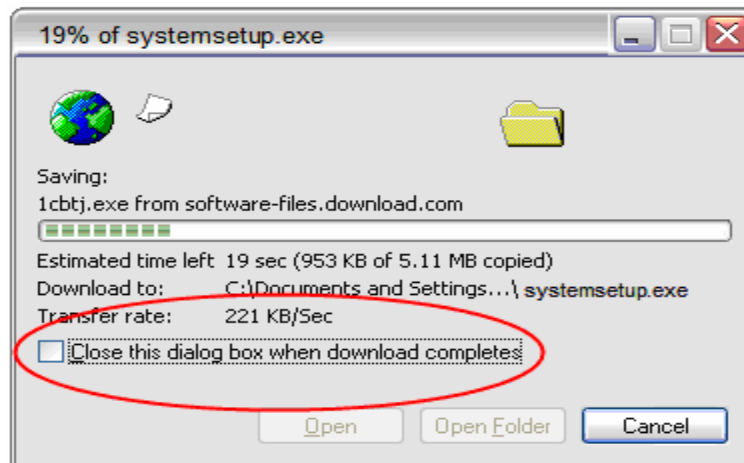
19% of systemsetup.exe

Saving:
1cbtj.exe from software-files.download.com

Estimated time left 19 sec (953 KB of 5.11 MB copied)
Download to: C:\Documents and Settings...\ systemsetup.exe
Transfer rate: 221 KB/Sec

Close this dialog box when download completes

Open Open Folder Cancel